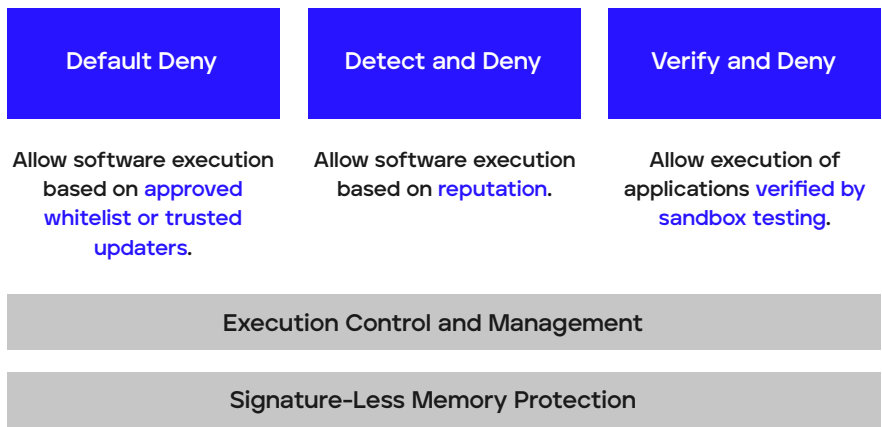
Default Deny

Allow software execution based on approved whitelist or trusted updaters.

Detect and Deny

Allow software execution based on reputation.

Verify and Deny

Allow execution of applications verified by sandbox testing.

Execution Control and Management

Signature-Less Memory Protection